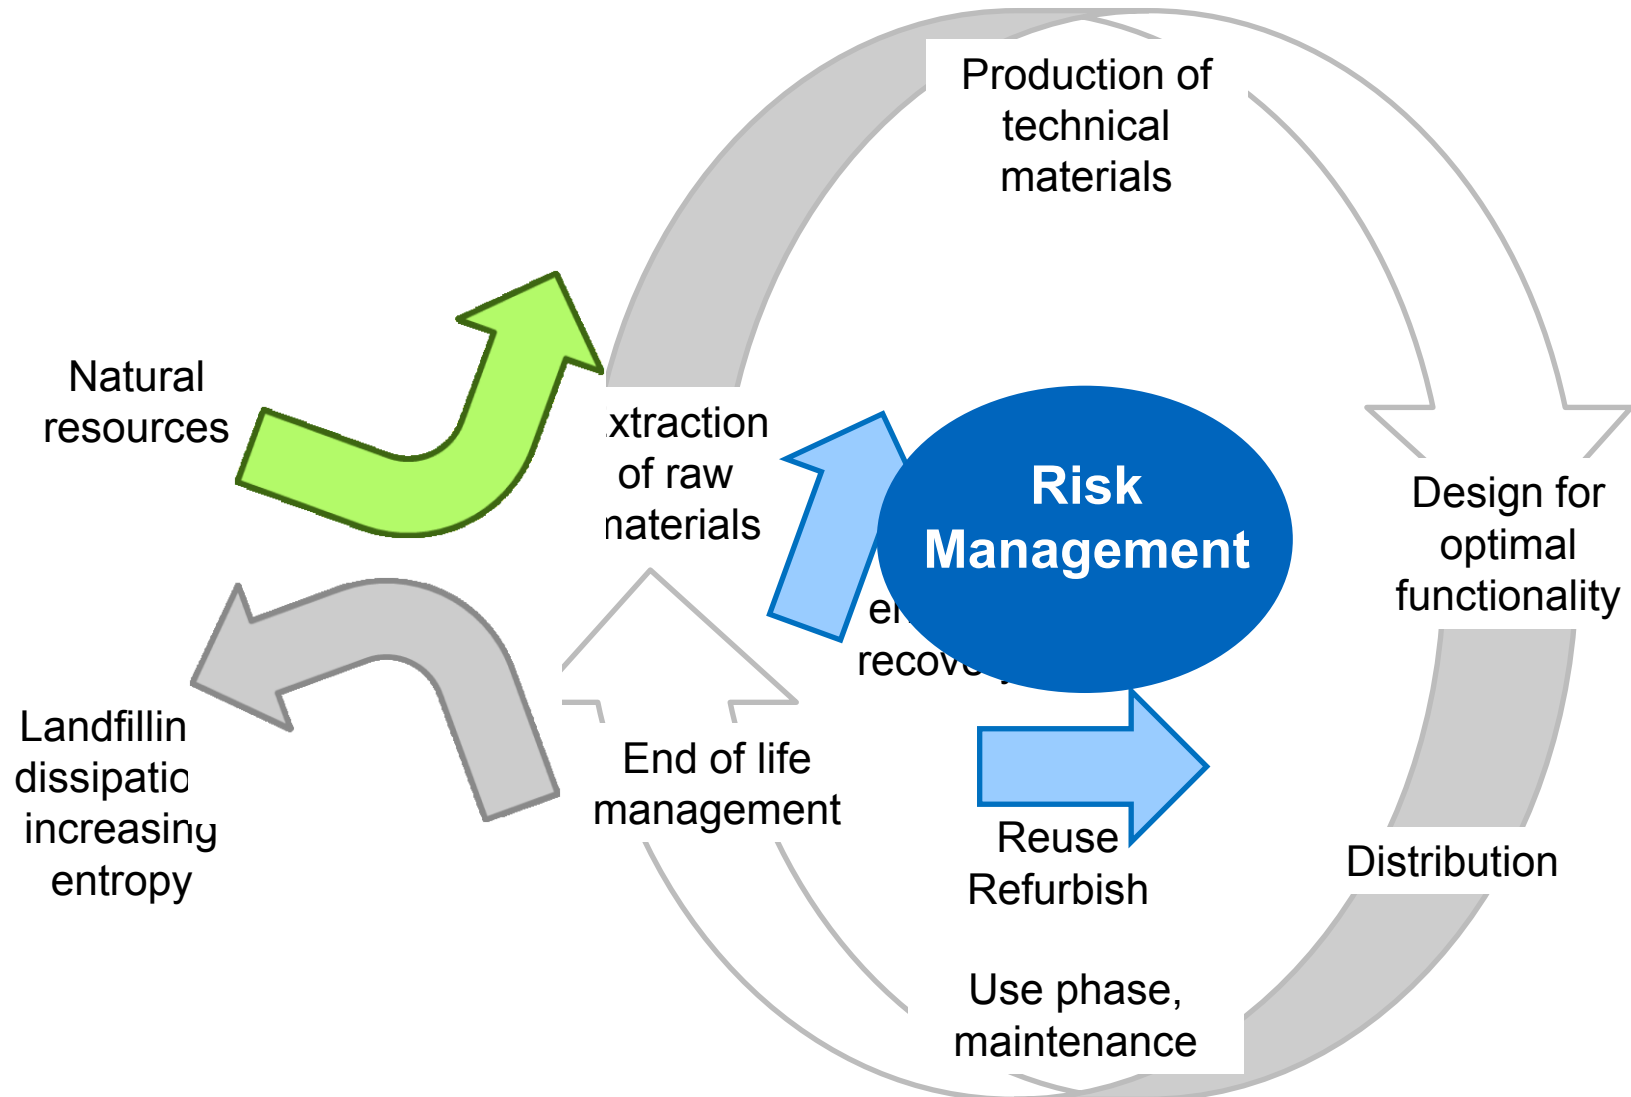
Production of technical materials

Natural resources

xtraction of raw naterials

Risk Management

Design for optimal functionality

er recove

Landfillin dissipatio increasing entropy

End of life management

Reuse Refurbish

Distribution

Use phase, maintenance